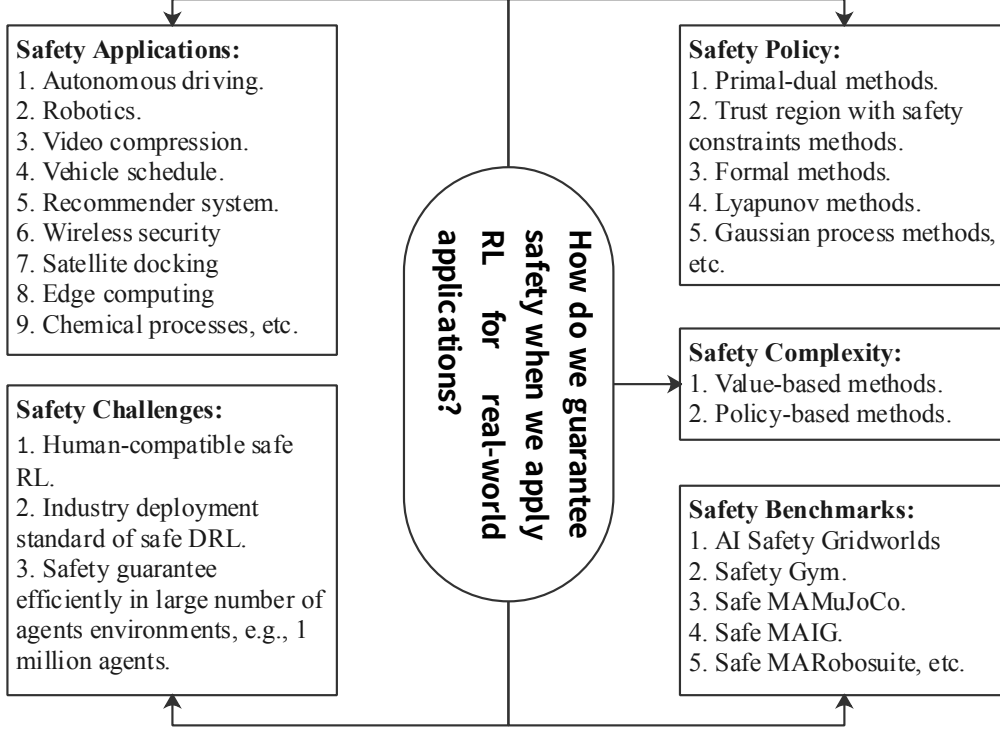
Safety Applications:
1. Autonomous driving.
2. Robotics.
3. Video compression.
4. Vehicle schedule.
5. Recommender system.
6. Wireless security
7. Satellite docking
8. Edge computing
9. Chemical processes, etc.

Safety Challenges:
1. Human-compatible safe RL.
2. Industry deployment standard of safe DRL.
3. Safety guarantee efficiently in large number of agents environments, e.g., 1 million agents.

How do we guarantee safety when we apply RL for real-world applications?

Safety Policy:
1. Primal-dual methods.
2. Trust region with safety constraints methods.
3. Formal methods.
4. Lyapunov methods.
5. Gaussian process methods, etc.

Safety Complexity:
1. Value-based methods.
2. Policy-based methods.

Safety Benchmarks:
1. AI Safety Gridworlds
2. Safety Gym.
3. Safe MAMuJoCo.
4. Safe MAIG.
5. Safe MARobosuite, etc.